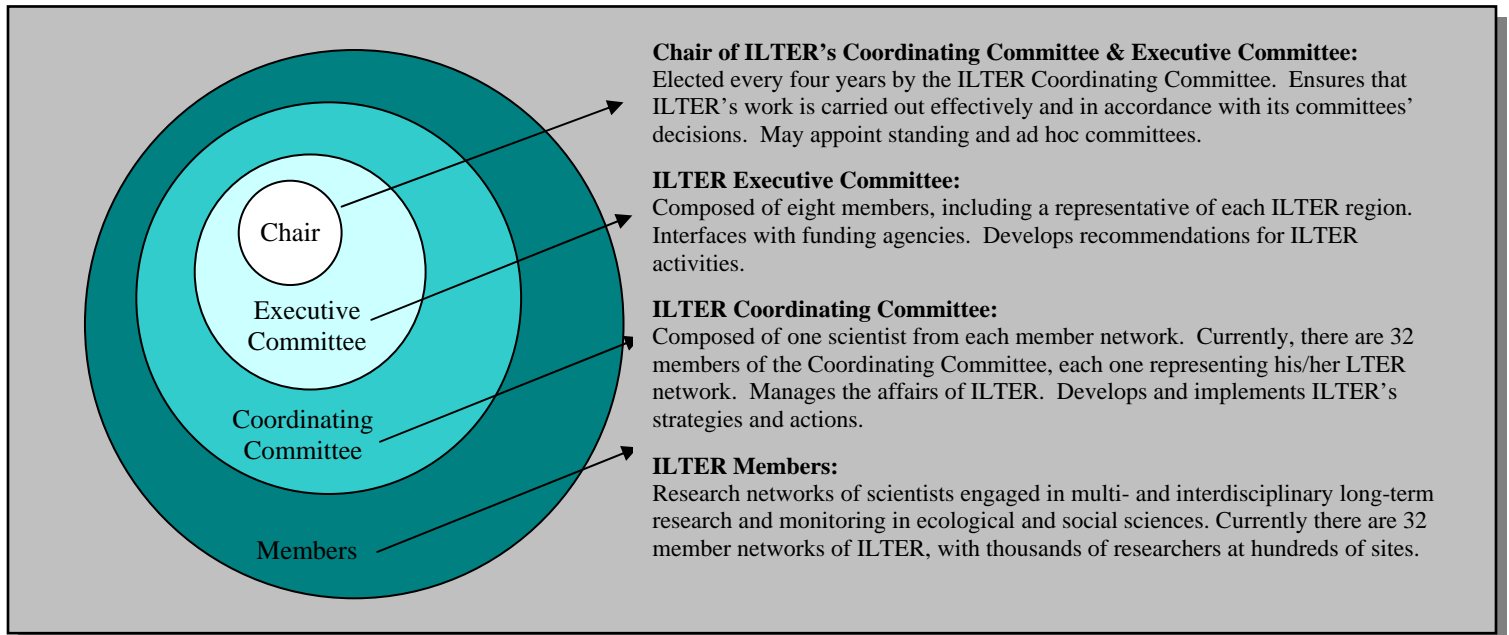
Chair

Executive Committee

Coordinating Committee

Members

**Chair of ILTER's Coordinating Committee & Executive Committee:**
Elected every four years by the ILTER Coordinating Committee. Ensures that ILTER's work is carried out effectively and in accordance with its committees' decisions. May appoint standing and ad hoc committees.

**ILTER Executive Committee:**
Composed of eight members, including a representative of each ILTER region. Interfaces with funding agencies. Develops recommendations for ILTER activities.

**ILTER Coordinating Committee:**
Composed of one scientist from each member network. Currently, there are 32 members of the Coordinating Committee, each one representing his/her LTER network. Manages the affairs of ILTER. Develops and implements ILTER's strategies and actions.

**ILTER Members:**
Research networks of scientists engaged in multi- and interdisciplinary long-term research and monitoring in ecological and social sciences. Currently there are 32 member networks of ILTER, with thousands of researchers at hundreds of sites.